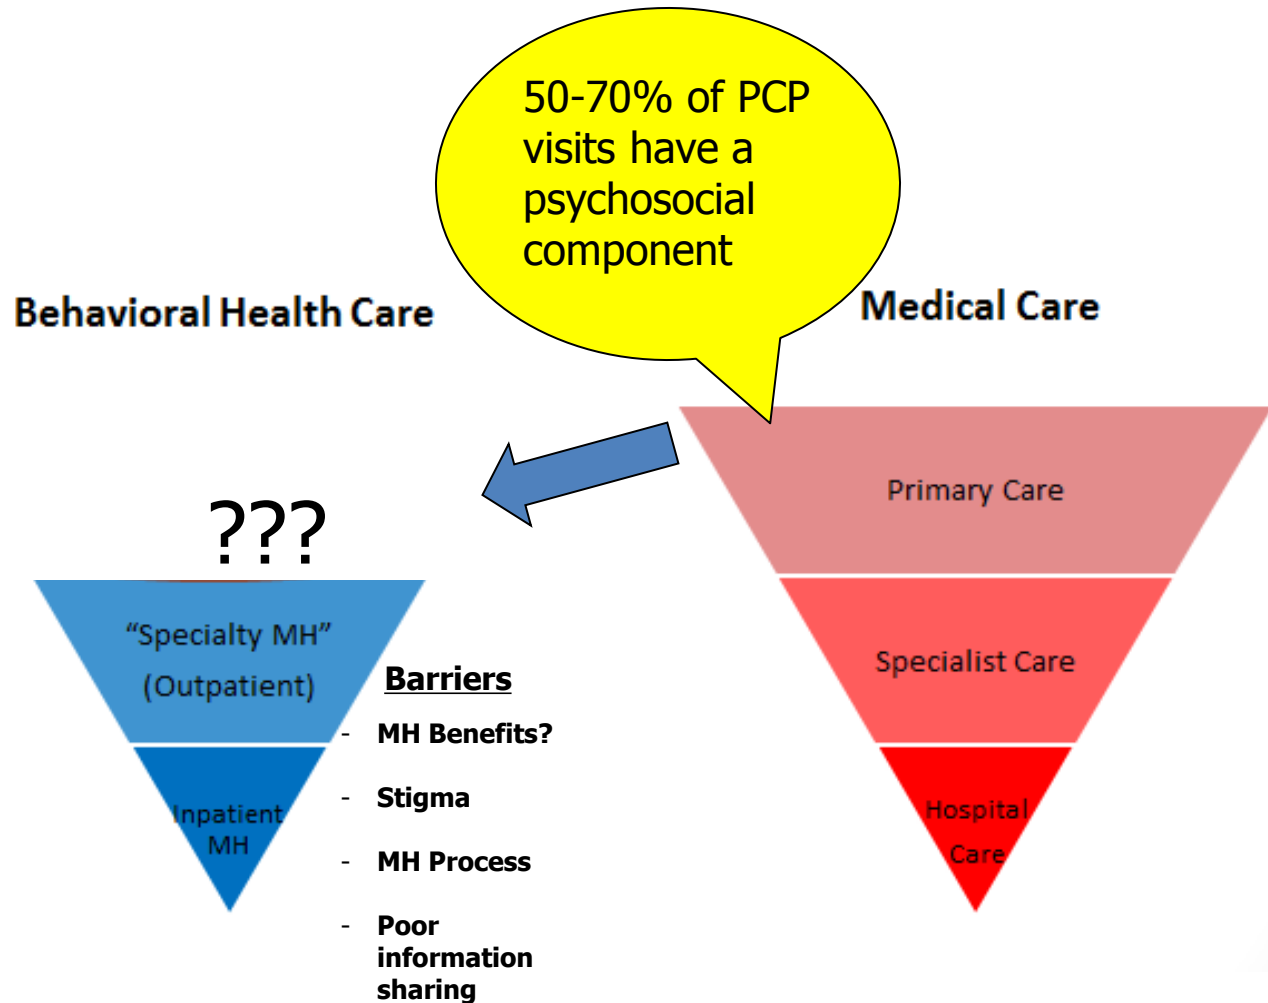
50-70% of PCP visits have a psychosocial component

Behavioral Health Care

Medical Care

???

"Specialty MH" (Outpatient)

Inpatient MH

Barriers

- MH Benefits?
- Stigma
- MH Process
- Poor information sharing

Primary Care

Specialist Care

Hospital Care